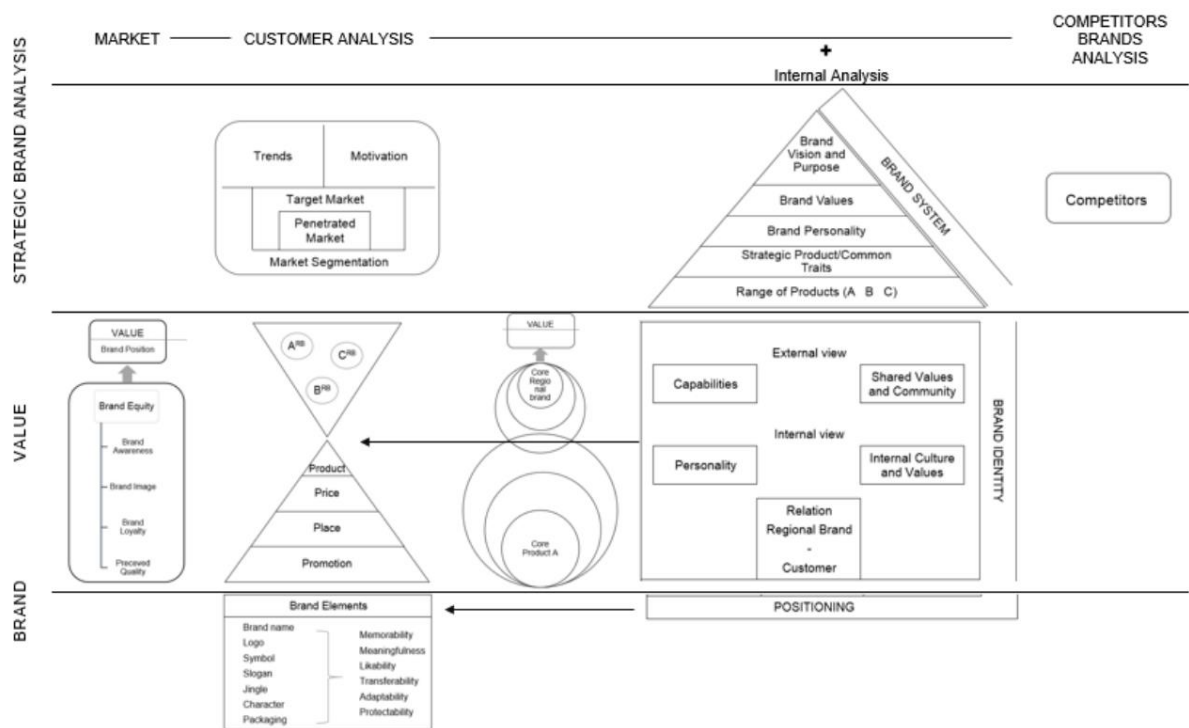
STRATEGIC BRAND ANALYSIS

MARKET — CUSTOMER ANALYSIS — COMPETITORS BRANDS ANALYSIS

+
Internal Analysis

Trends | Motivation
Target Market
Penetrated Market
Market Segmentation

Brand Vision and Purpose
Brand Values
Brand Personality
Strategic Product/Common Traits
Range of Products (A B C)
BRAND SYSTEM

Competitors

VALUE

VALUE
Brand Position

Brand Equity
Brand Awareness
Brand Image
Brand Loyalty
Preceved Quality

$A^{RB}$
$C^{RB}$
$B^{RB}$

Product
Price
Place
Promotion

VALUE
Core Regio nal brand
Core Product A

External view
Capabilities
Shared Values and Community
Internal view
Personality
Internal Culture and Values
Relation Regional Brand - Customer
BRAND IDENTITY

BRAND

Brand Elements
Brand name
Logo
Symbol
Slogan
Jingle
Character
Packaging
Memorability
Meaningfulness
Likability
Transferability
Adaptability
Protectability

POSITIONING